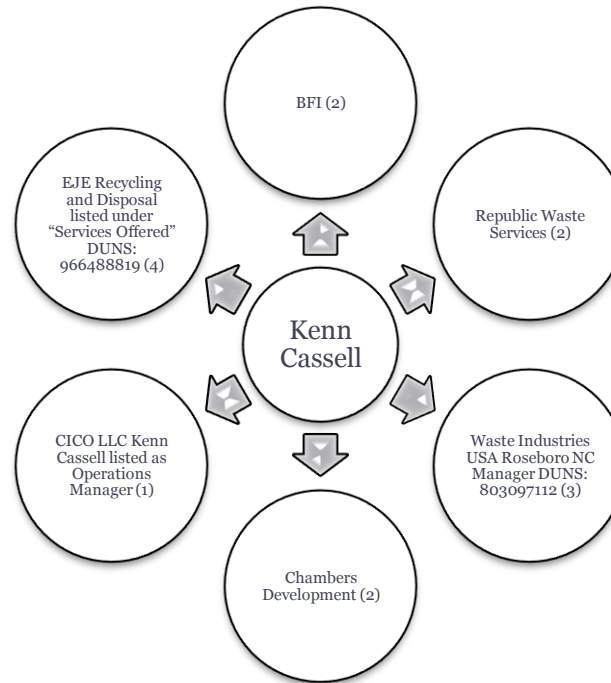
BFI (2)

Republic Waste Services (2)

Waste Industries USA Roseboro NC Manager DUNS: 803097112 (3)

Chambers Development (2)

CICO LLC Kenn Cassell listed as Operations Manager (1)

EJE Recycling and Disposal listed under "Services Offered" DUNS: 966488819 (4)

Kenn Cassell